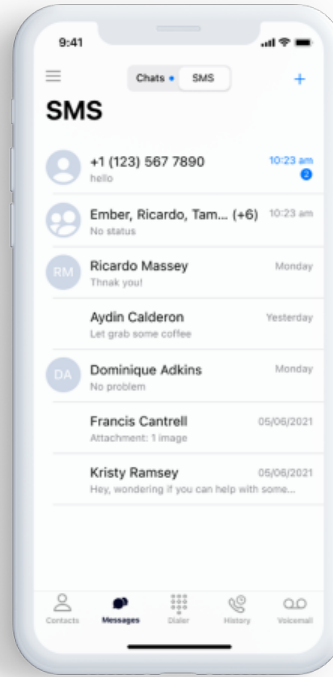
9:41

Chats SMS

+

SMS

+1 (123) 567 7890
hello
10:23 am
2

Ember, Ricardo, Tam... (+6)
No status
10:23 am

RM
Ricardo Massey
Thnak you!
Monday

Aydin Calderon
Let grab some coffee
Yesterday

DA
Dominique Adkins
No problem
Monday

Francis Cantrell
Attachment: 1 image
05/06/2021

Kristy Ramsey
Hey, wondering if you can help with some...
05/06/2021

Contacts
Messages
Dialer
History
Voicemail